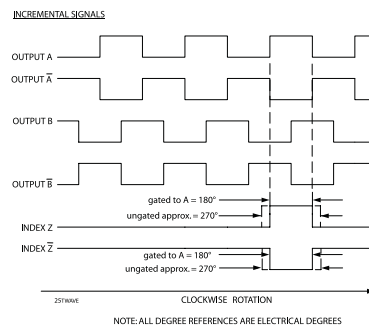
INCREMENTAL SIGNALS

OUTPUT A

OUTPUT $\overline{A}$

OUTPUT B

OUTPUT $\overline{B}$

gated to A = 180°

ungated approx. = 270°

INDEX Z

INDEX $\overline{Z}$

gated to A = 180°

ungated approx. = 270°

25TWAVE

CLOCKWISE ROTATION

NOTE: ALL DEGREE REFERENCES ARE ELECTRICAL DEGREES